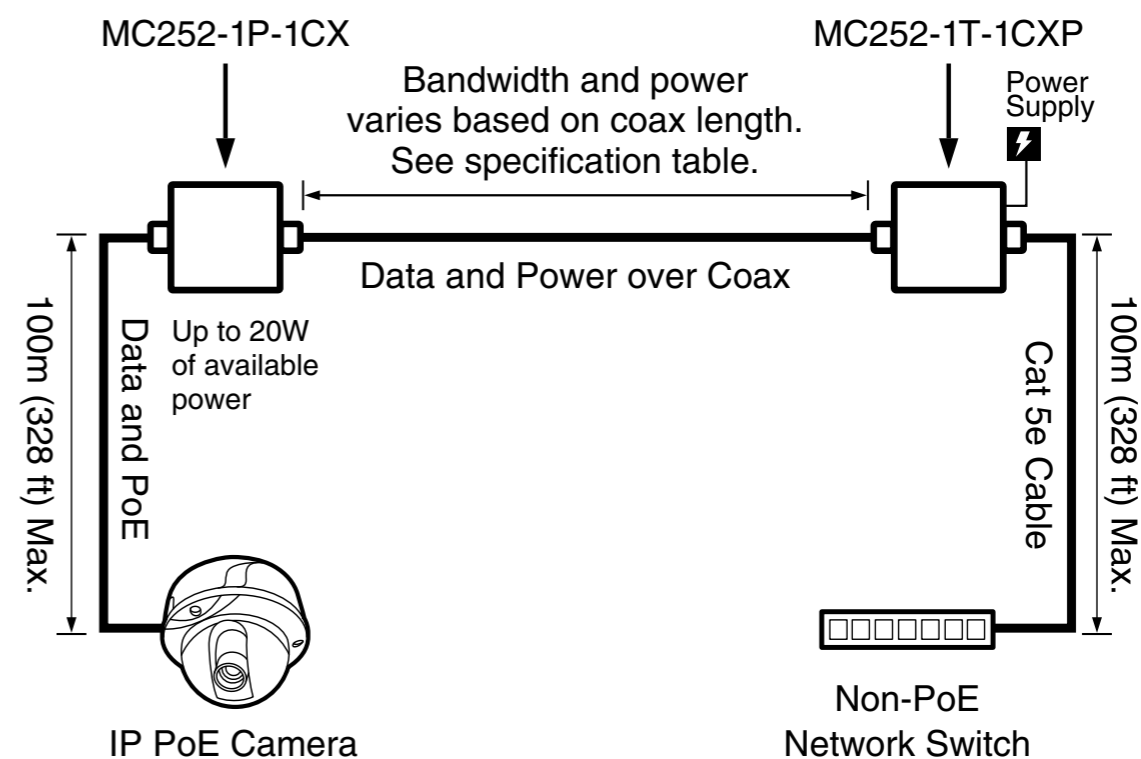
MC252-1P-1CX

MC252-1T-1CXP

Bandwidth and power varies based on coax length. See specification table.

Power Supply

Data and Power over Coax

100m (328 ft) Max.

Data and PoE

Up to 20W of available power

Cat 5e Cable

100m (328 ft) Max.

IP PoE Camera

Non-PoE Network Switch